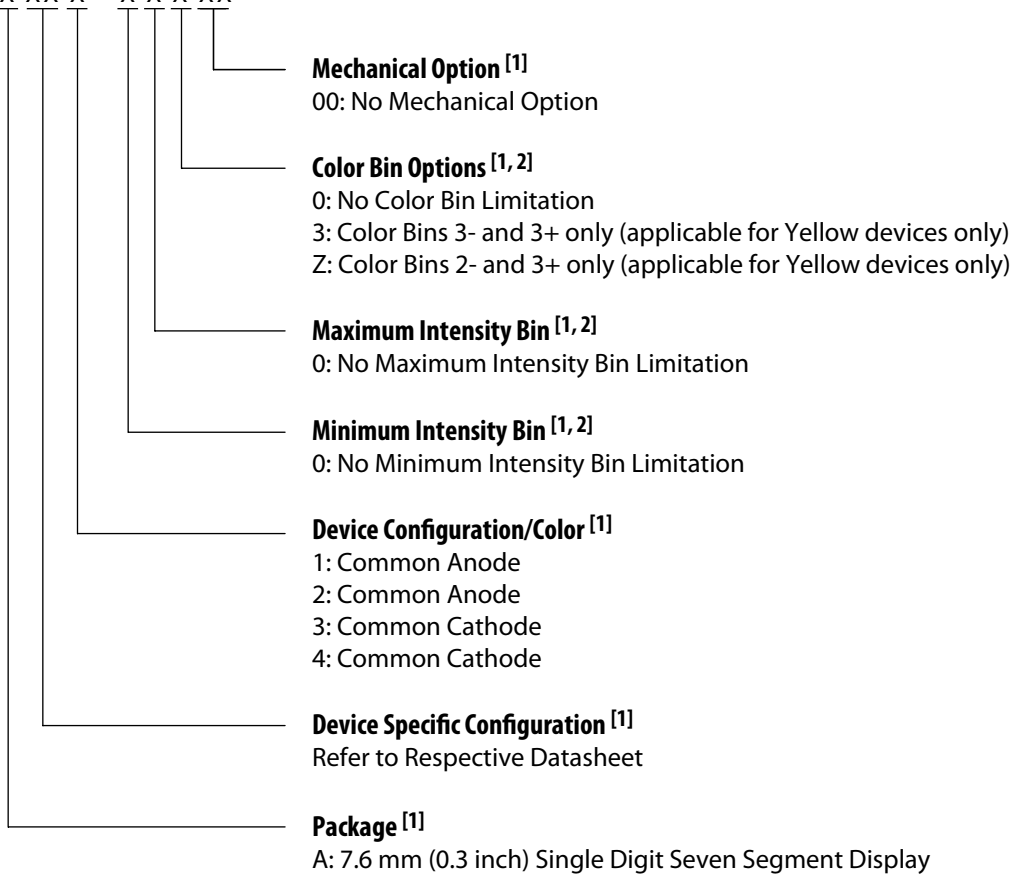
**Mechanical Option** $^{[1]}$
00: No Mechanical Option

**Color Bin Options** $^{[1, 2]}$
0: No Color Bin Limitation
3: Color Bins 3- and 3+ only (applicable for Yellow devices only)
Z: Color Bins 2- and 3+ only (applicable for Yellow devices only)

**Maximum Intensity Bin** $^{[1, 2]}$
0: No Maximum Intensity Bin Limitation

**Minimum Intensity Bin** $^{[1, 2]}$
0: No Minimum Intensity Bin Limitation

**Device Configuration/Color** $^{[1]}$
1: Common Anode
2: Common Anode
3: Common Cathode
4: Common Cathode

**Device Specific Configuration** $^{[1]}$
Refer to Respective Datasheet

**Package** $^{[1]}$
A: 7.6 mm (0.3 inch) Single Digit Seven Segment Display